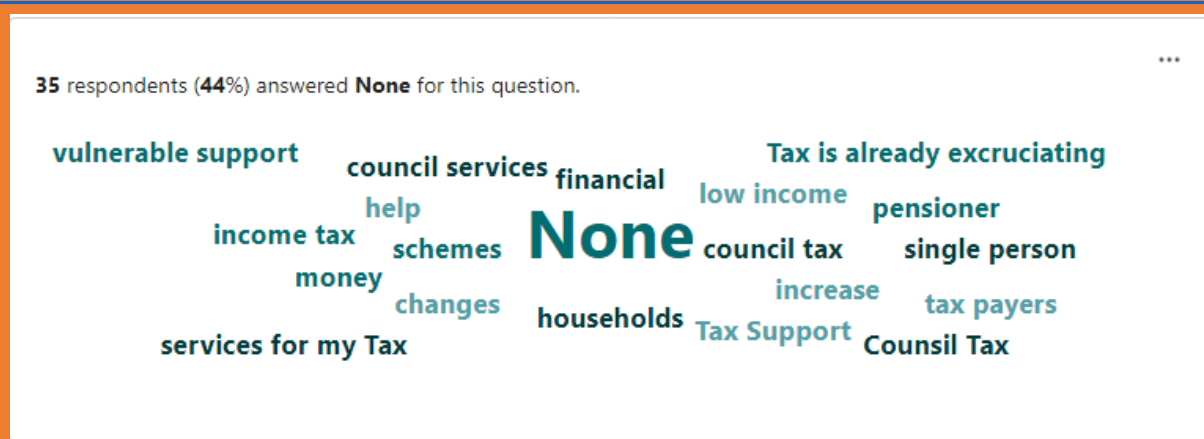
...

35 respondents (44%) answered None for this question.

vulnerable support
council services
financial
Tax is already excruciating
low income
help
pensioner
income tax
schemes
None
council tax
single person
money
increase
changes
tax payers
households
Tax Support
services for my Tax
Counsil Tax